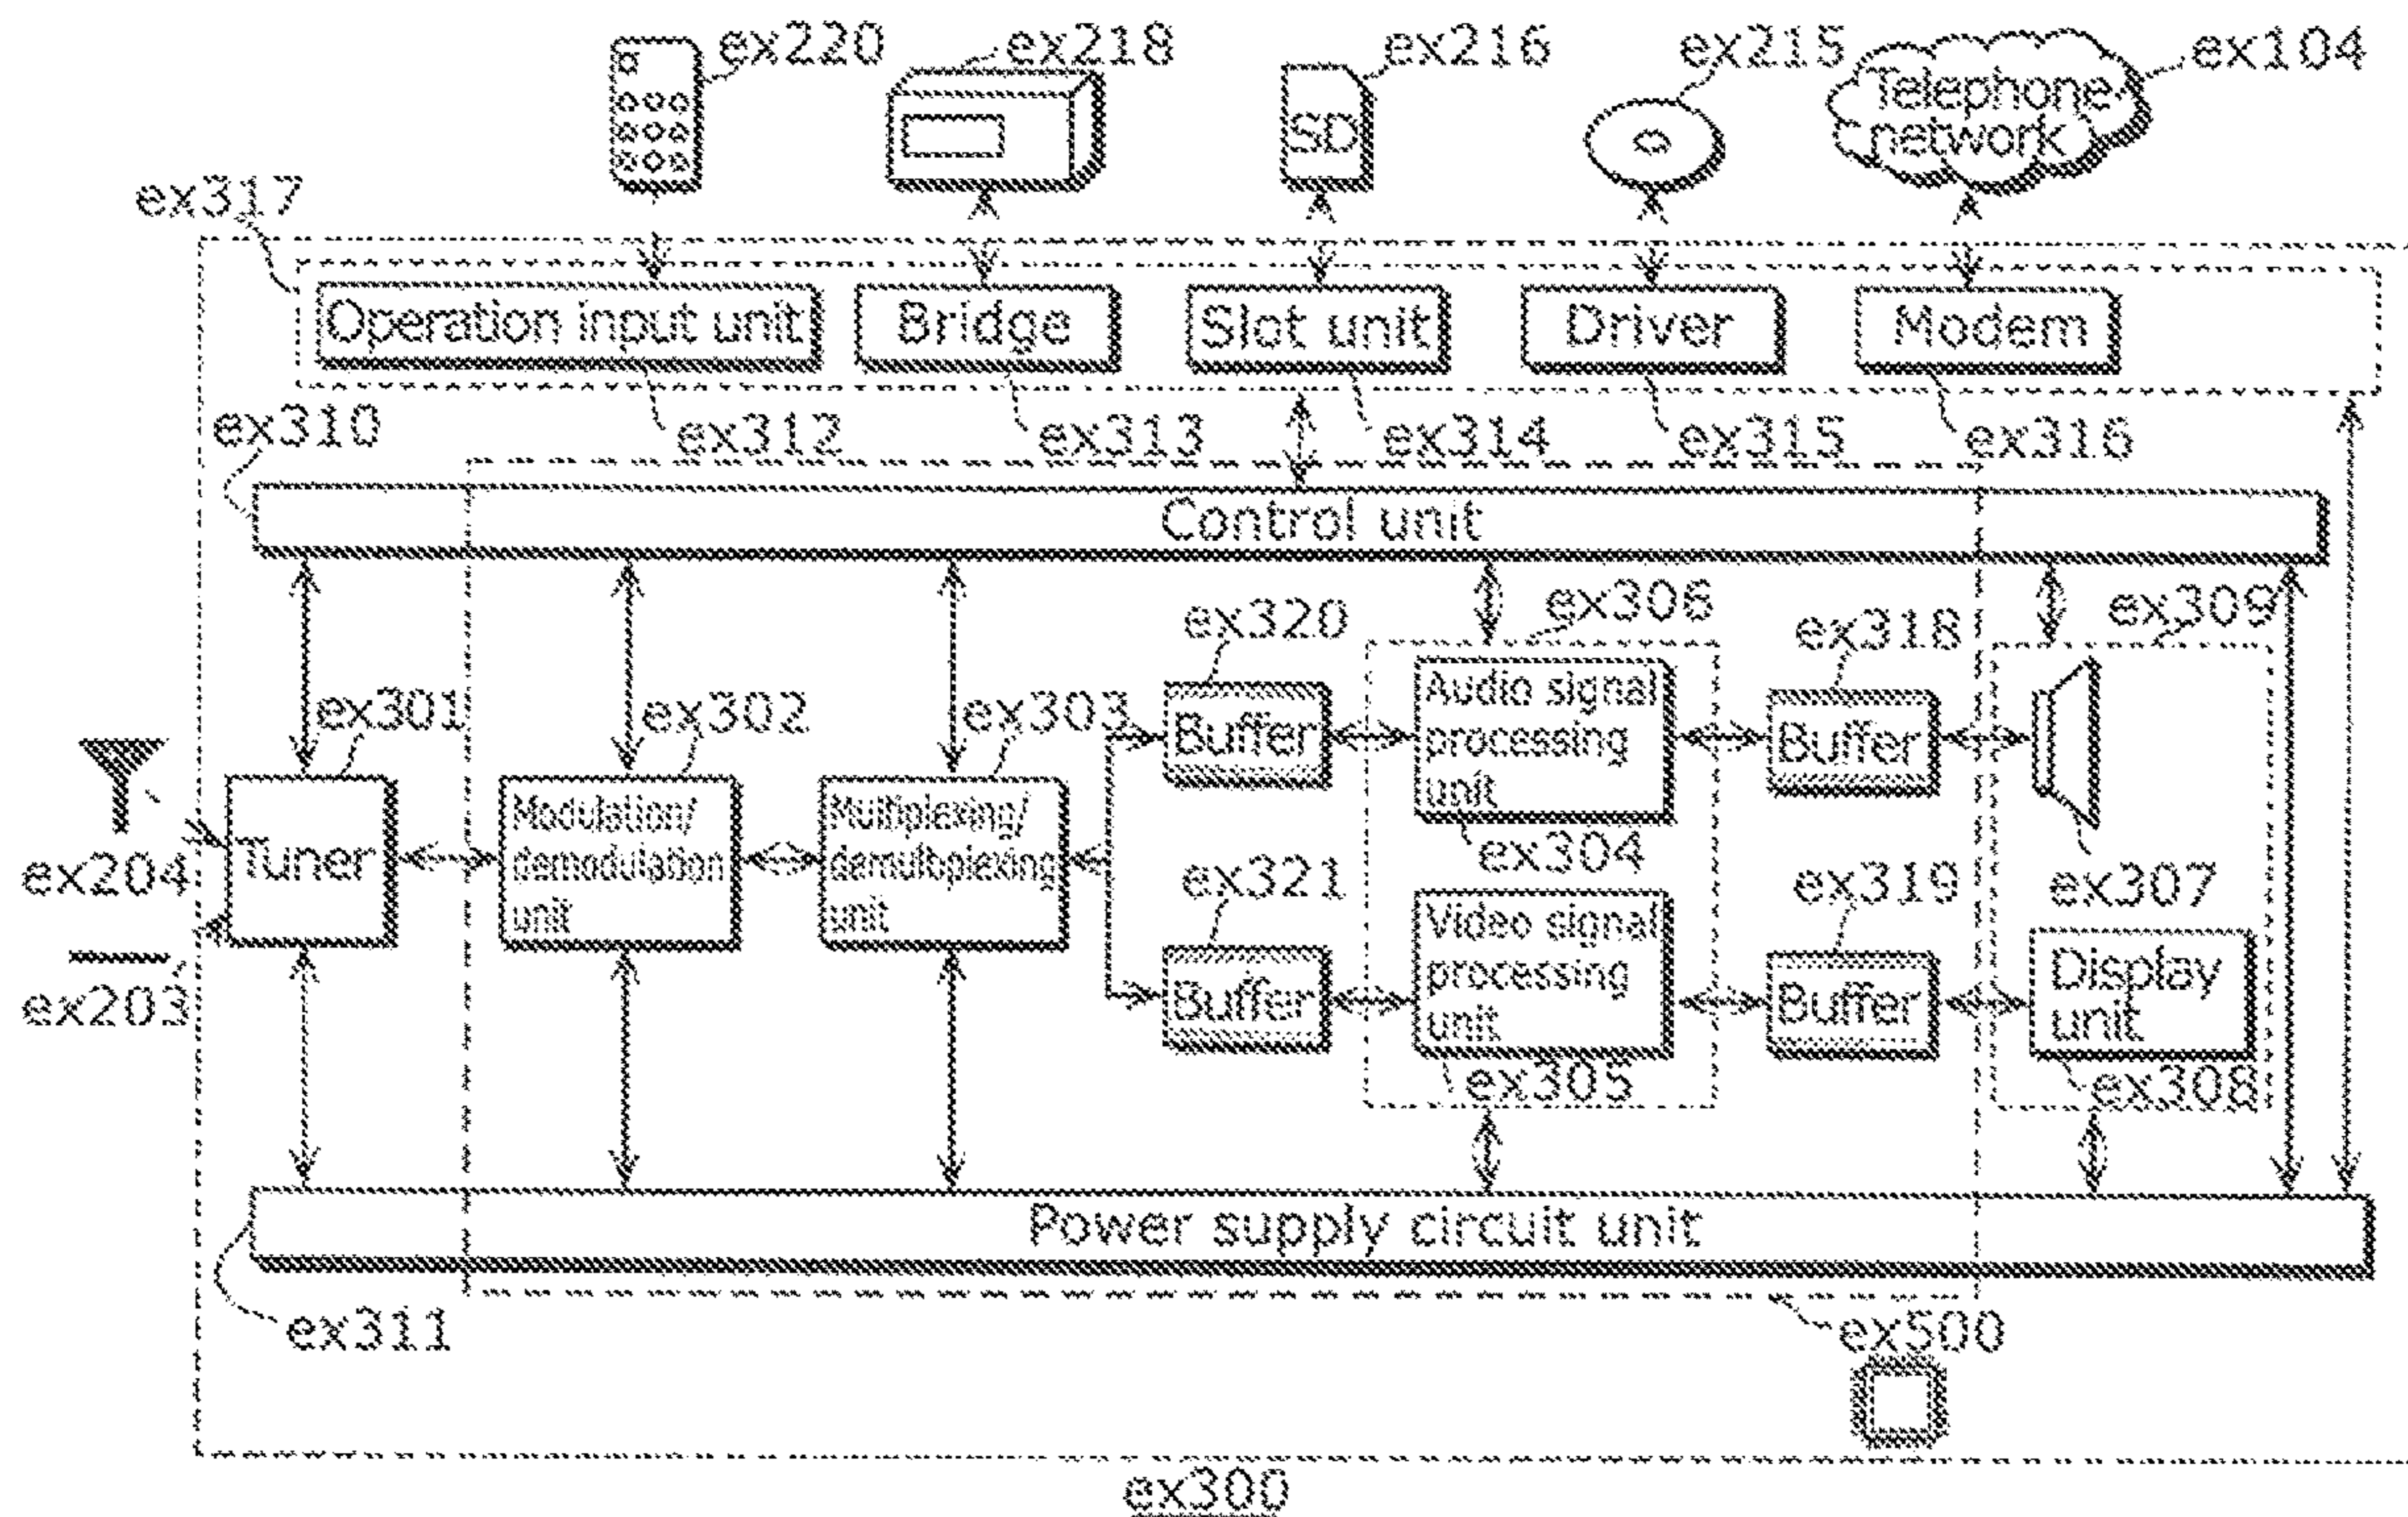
ex220
ex218
ex216
SD
ex215
Telephone network
ex104
ex317
Operation input unit
Bridge
Slot unit
Driver
Modem
ex310
ex312
ex313
ex314
ex315
ex316
Control unit
ex320
ex306
ex318
ex309
ex301
ex302
ex303
Buffer
Audio signal processing unit
Buffer
Tuner
Modulation/ demodulation unit
Multiplexing/ demultiplexing unit
ex304
ex204
ex321
ex319
ex307
ex203
Buffer
Video signal processing unit
Buffer
Display unit
ex305
ex308
Power supply circuit unit
ex311
ex500
ex300